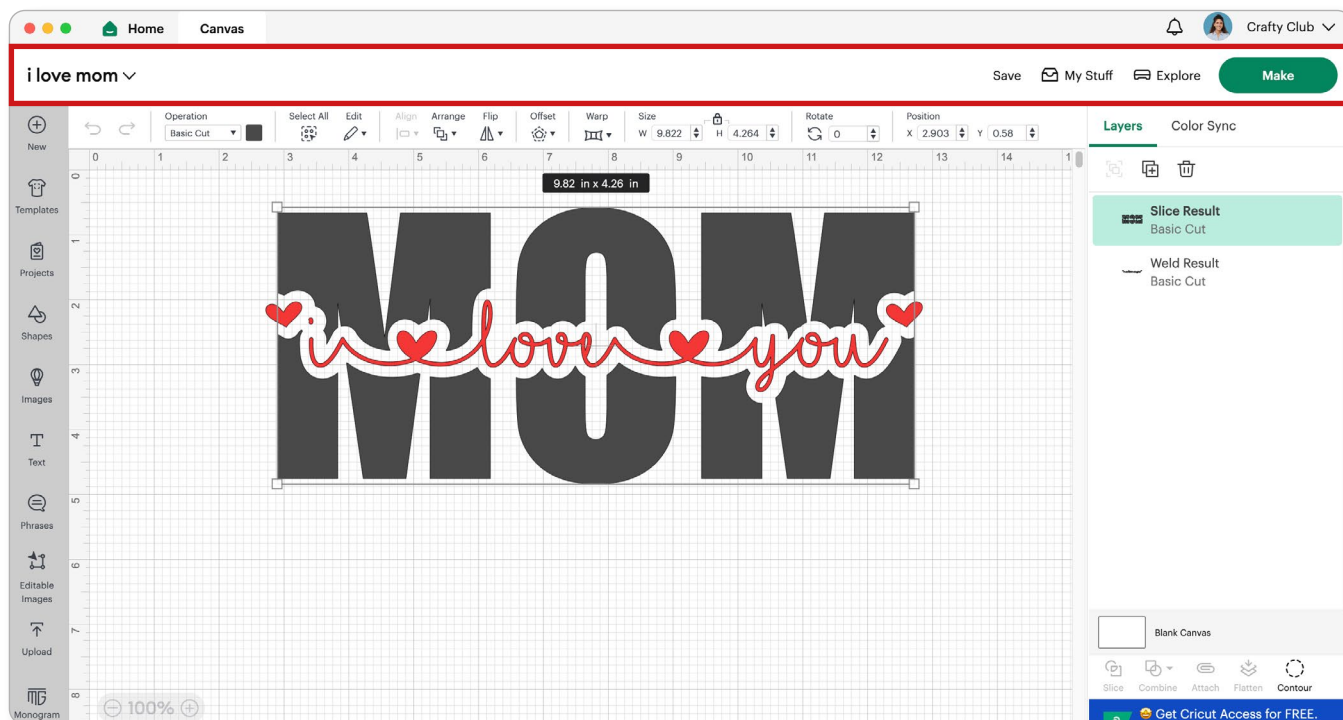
Home Canvas

Crafty Club

i love mom

Save My Stuff Explore Make

Operation
Basic Cut

Select All Edit Align Arrange Flip Offset Warp Size Rotate Position

W 9.822 H 4.264 0 X 2.903 Y 0.58

Layers Color Sync

New

Templates

Projects

Shapes

Images

Text

Phrases

Editable Images

Upload

Monogram

0 1 2 3 4 5 6 7 8 9 10 11 12 13 14

9.82 in x 4.26 in

MOM

i love you

Slice Result
Basic Cut

Weld Result
Basic Cut

Blank Canvas

Slice Combine Attach Flatten Contour

100%

Get Cricut Access for FREE.